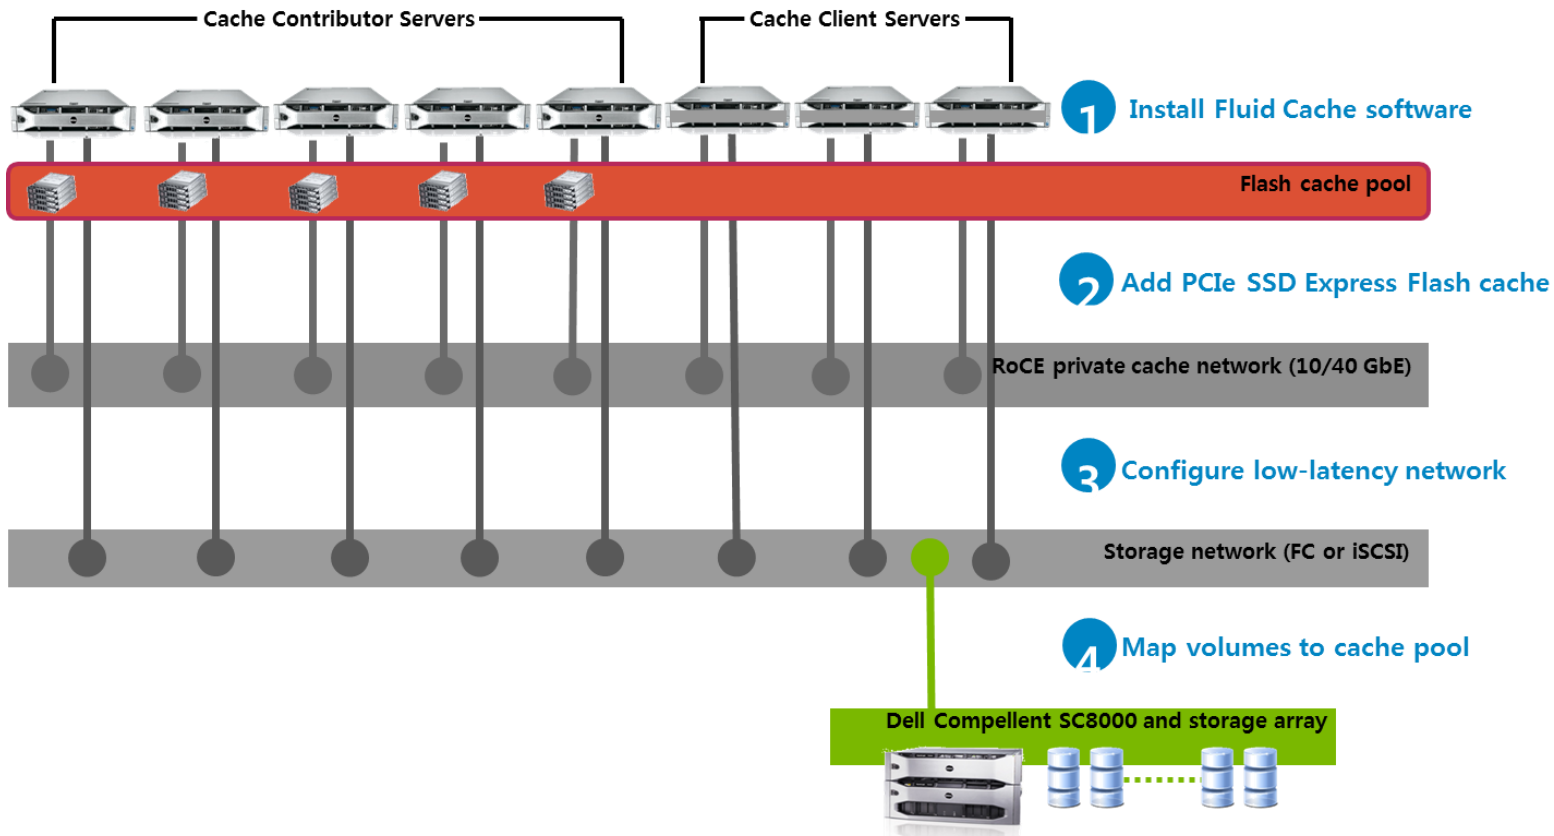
Cache Contributor Servers

Cache Client Servers

1 Install Fluid Cache software

Flash cache pool

2 Add PCIe SSD Express Flash cache

RoCE private cache network (10/40 GbE)

3 Configure low-latency network

Storage network (FC or iSCSI)

4 Map volumes to cache pool

Dell Compellent SC8000 and storage array